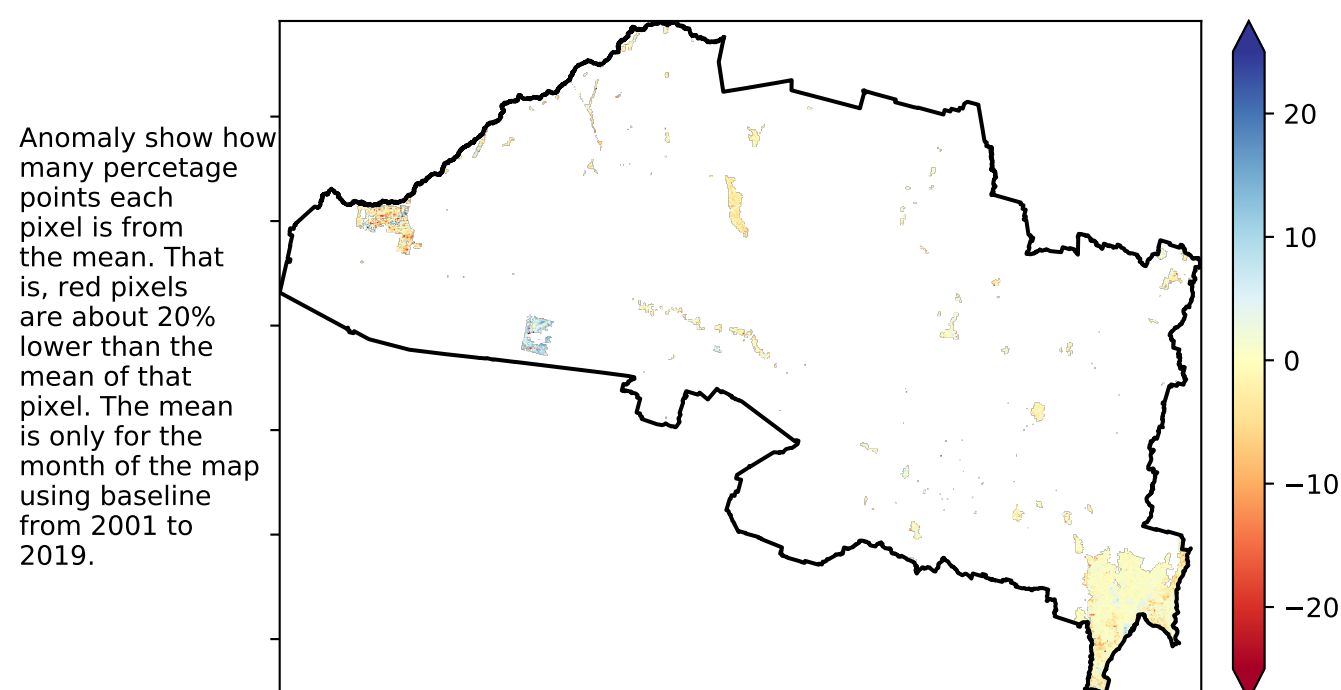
Anomaly show how many percetage points each pixel is from the mean. That is, red pixels are about 20% lower than the mean of that pixel. The mean is only for the month of the map using baseline from 2001 to 2019.

20
10
0
−10
−20